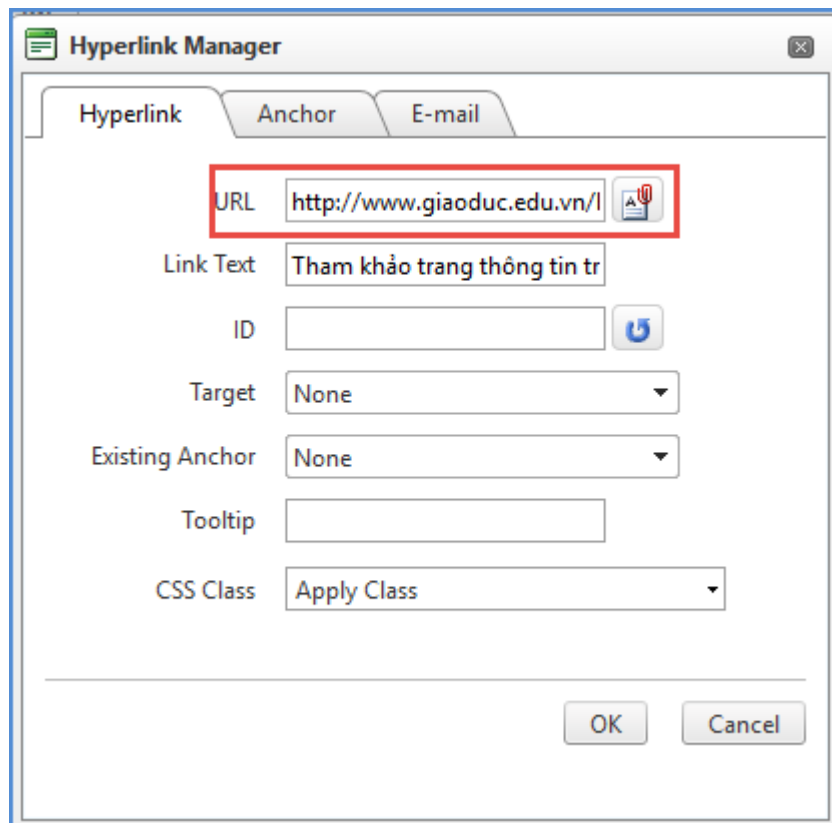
Hyperlink Manager

Hyperlink | Anchor | E-mail

URL http://www.giaoduc.edu.vn/l

Link Text Tham khảo trang thông tin tr

ID

Target None

Existing Anchor None

Tooltip

CSS Class Apply Class

OK Cancel